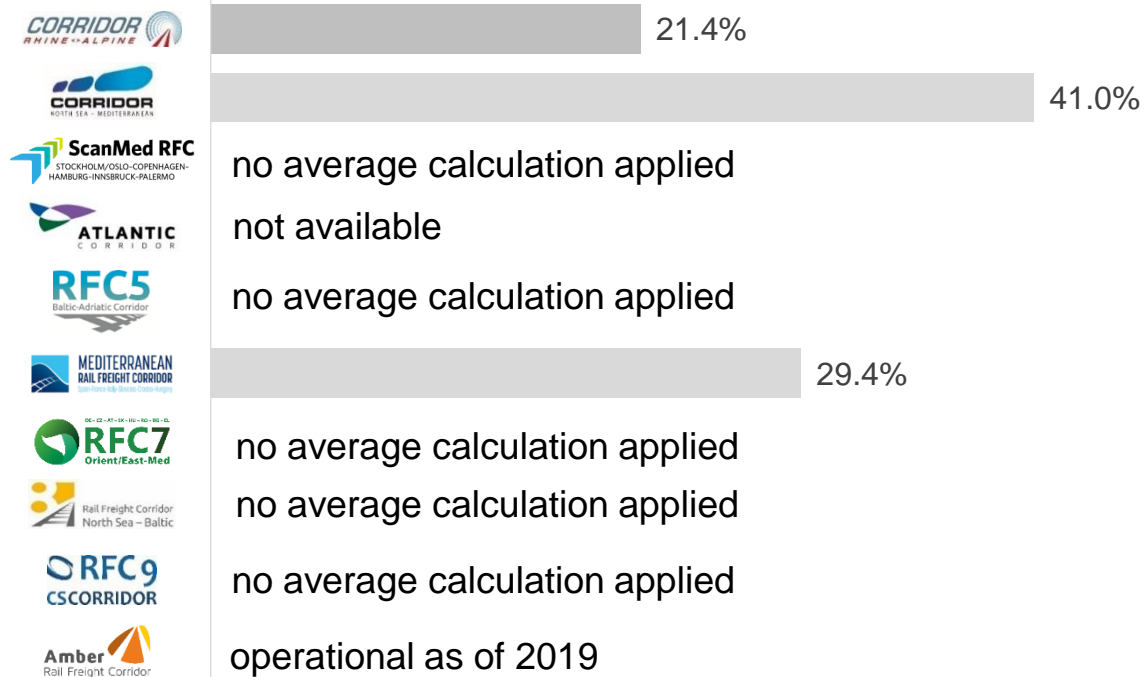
CORRIDOR RHINE-ALPINE
21.4%

CORRIDOR NORTH SEA – MEDITERRANEAN
41.0%

ScanMed RFC STOCKHOLM/OSLO-COPENHAGEN-HAMBURG-INNSBRUCK-PALERMO
no average calculation applied

ATLANTIC CORRIDOR
not available

RFC5 Baltic-Adriatic Corridor
no average calculation applied

MEDITERRANEAN RAIL FREIGHT CORRIDOR
29.4%

RFC7 Orient/East-Med
no average calculation applied

Rail Freight Corridor North Sea – Baltic
no average calculation applied

RFC9 CSCORRIDOR
no average calculation applied

Amber Rail Freight Corridor
operational as of 2019